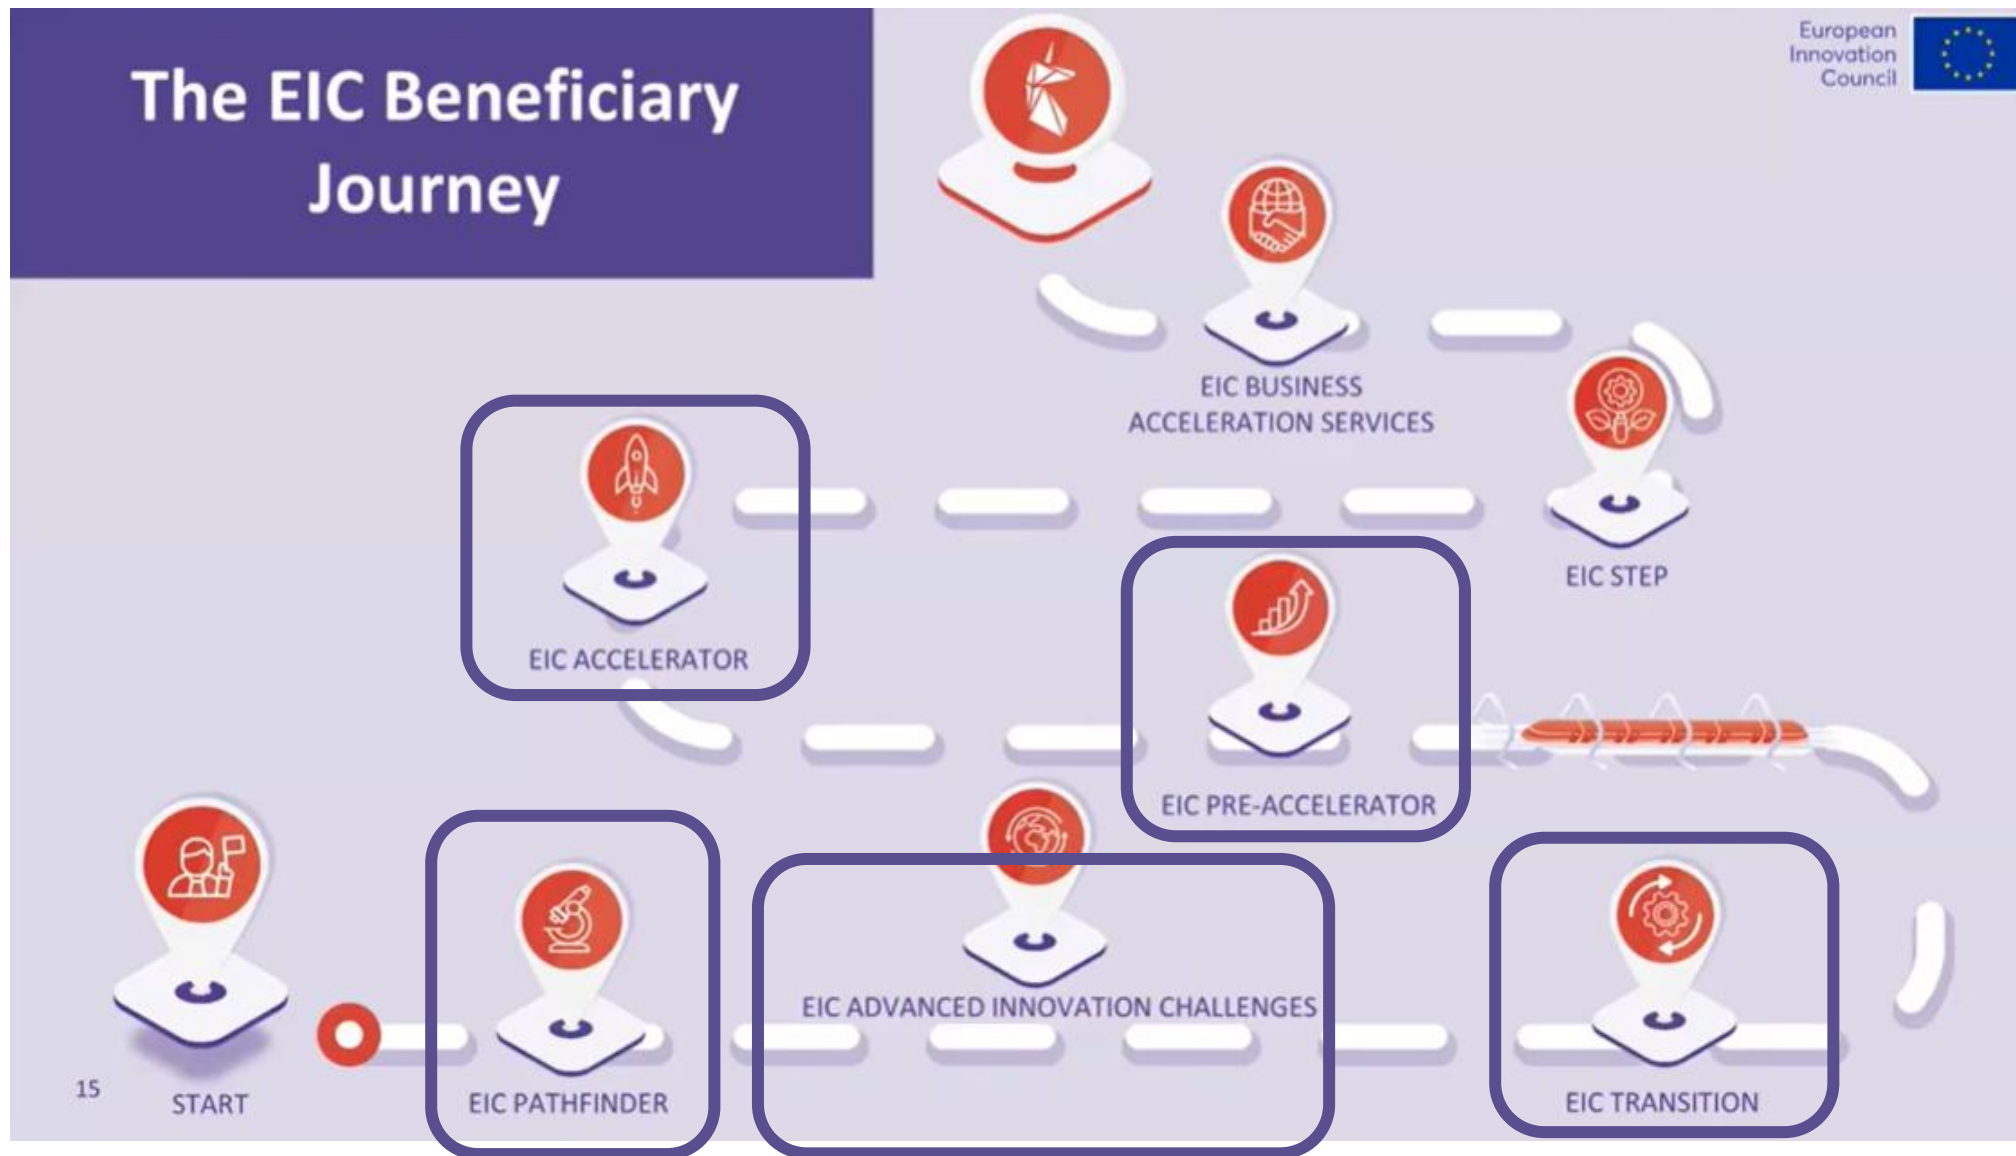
The EIC Beneficiary Journey

European Innovation Council

EIC BUSINESS ACCELERATION SERVICES

EIC ACCELERATOR

EIC STEP

EIC PRE-ACCELERATOR

START

EIC PATHFINDER

EIC ADVANCED INNOVATION CHALLENGES

EIC TRANSITION

15